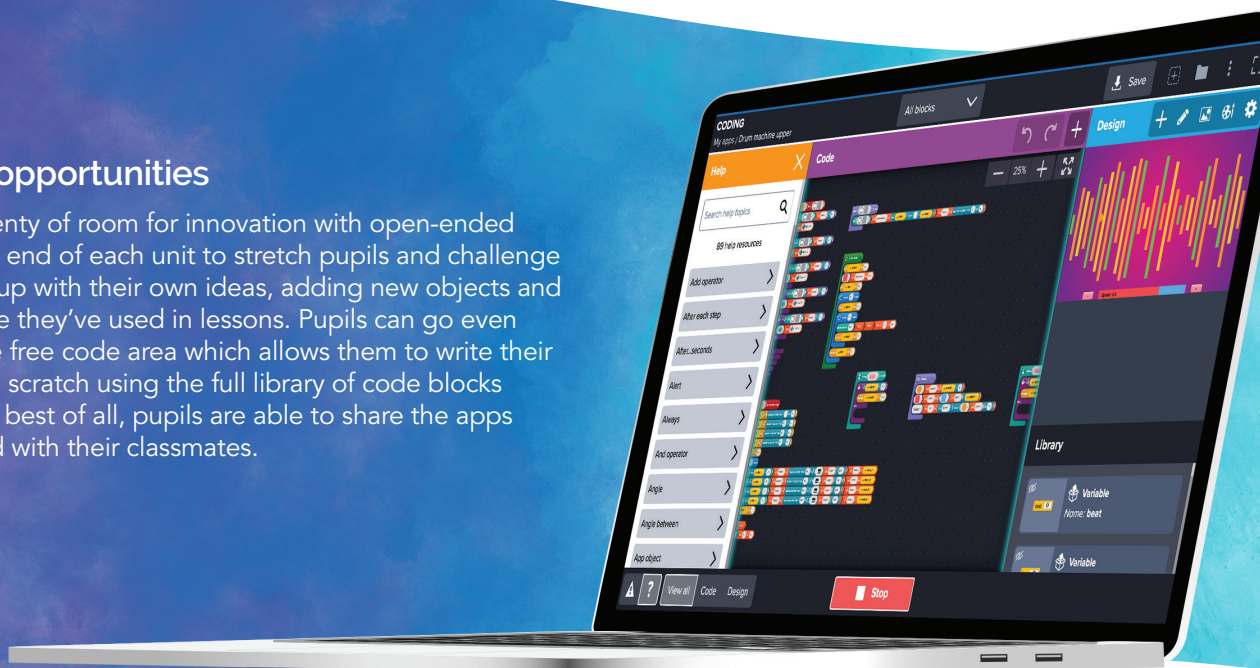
opportunities

enty of room for innovation with open-ended end of each unit to stretch pupils and challenge up with their own ideas, adding new objects and e they've used in lessons. Pupils can go even e free code area which allows them to write their scratch using the full library of code blocks best of all, pupils are able to share the apps d with their classmates.

CODING
My apps / Drum machine upper
All blocks
Save
Help
Code
Design
Search help topics
89 help resources
Add operator
After each step
After...seconds
Alert
Always
And operator
Angle
Angle between
App object
25%
Library
Variable
Name: beat
Variable
View all
Code
Design
Stop